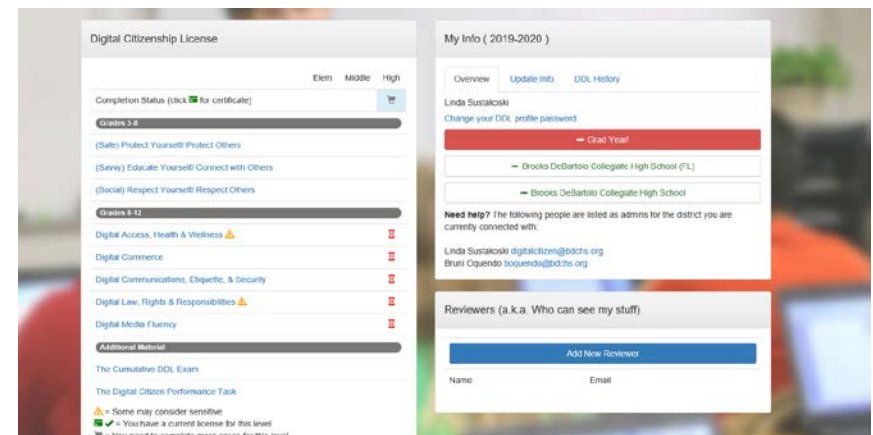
Digital Citizenship License

Elem Middle High

Completion Status (click for certificate)

Grades 3-8

(Safe) Protect Yourself/ Protect Others

(Savvy) Educate Yourself/ Connect with Others

(Social) Respect Yourself/ Respect Others

Grades 6-12

Digital Access, Health & Wellness ⚠

Digital Commerce

Digital Communications, Etiquette, & Security

Digital Law, Rights & Responsibilities ⚠

Digital Media Fluency

Additional Material

The Cumulative DDL Exam

The Digital Citizen Performance Task

⚠ = Some may consider sensitive

✔ = You have a current license for this level

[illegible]

My Info ( 2019-2020 )

Overview Update Info DDL History

Linda Sustakoski

Change your DDL profile password

– Grad Year!

– Brooks DeBartolo Collegiate High School (FL)

– Brooks DeBartolo Collegiate High School

Need help? The following people are listed as admins for the district you are currently connected with:

Linda Sustakoski digitalcitizen@bdchs.org
Bruni Oquendo boquendo@bdchs.org

Reviewers (a.k.a. Who can see my stuff)

Add New Reviewer

Name Email